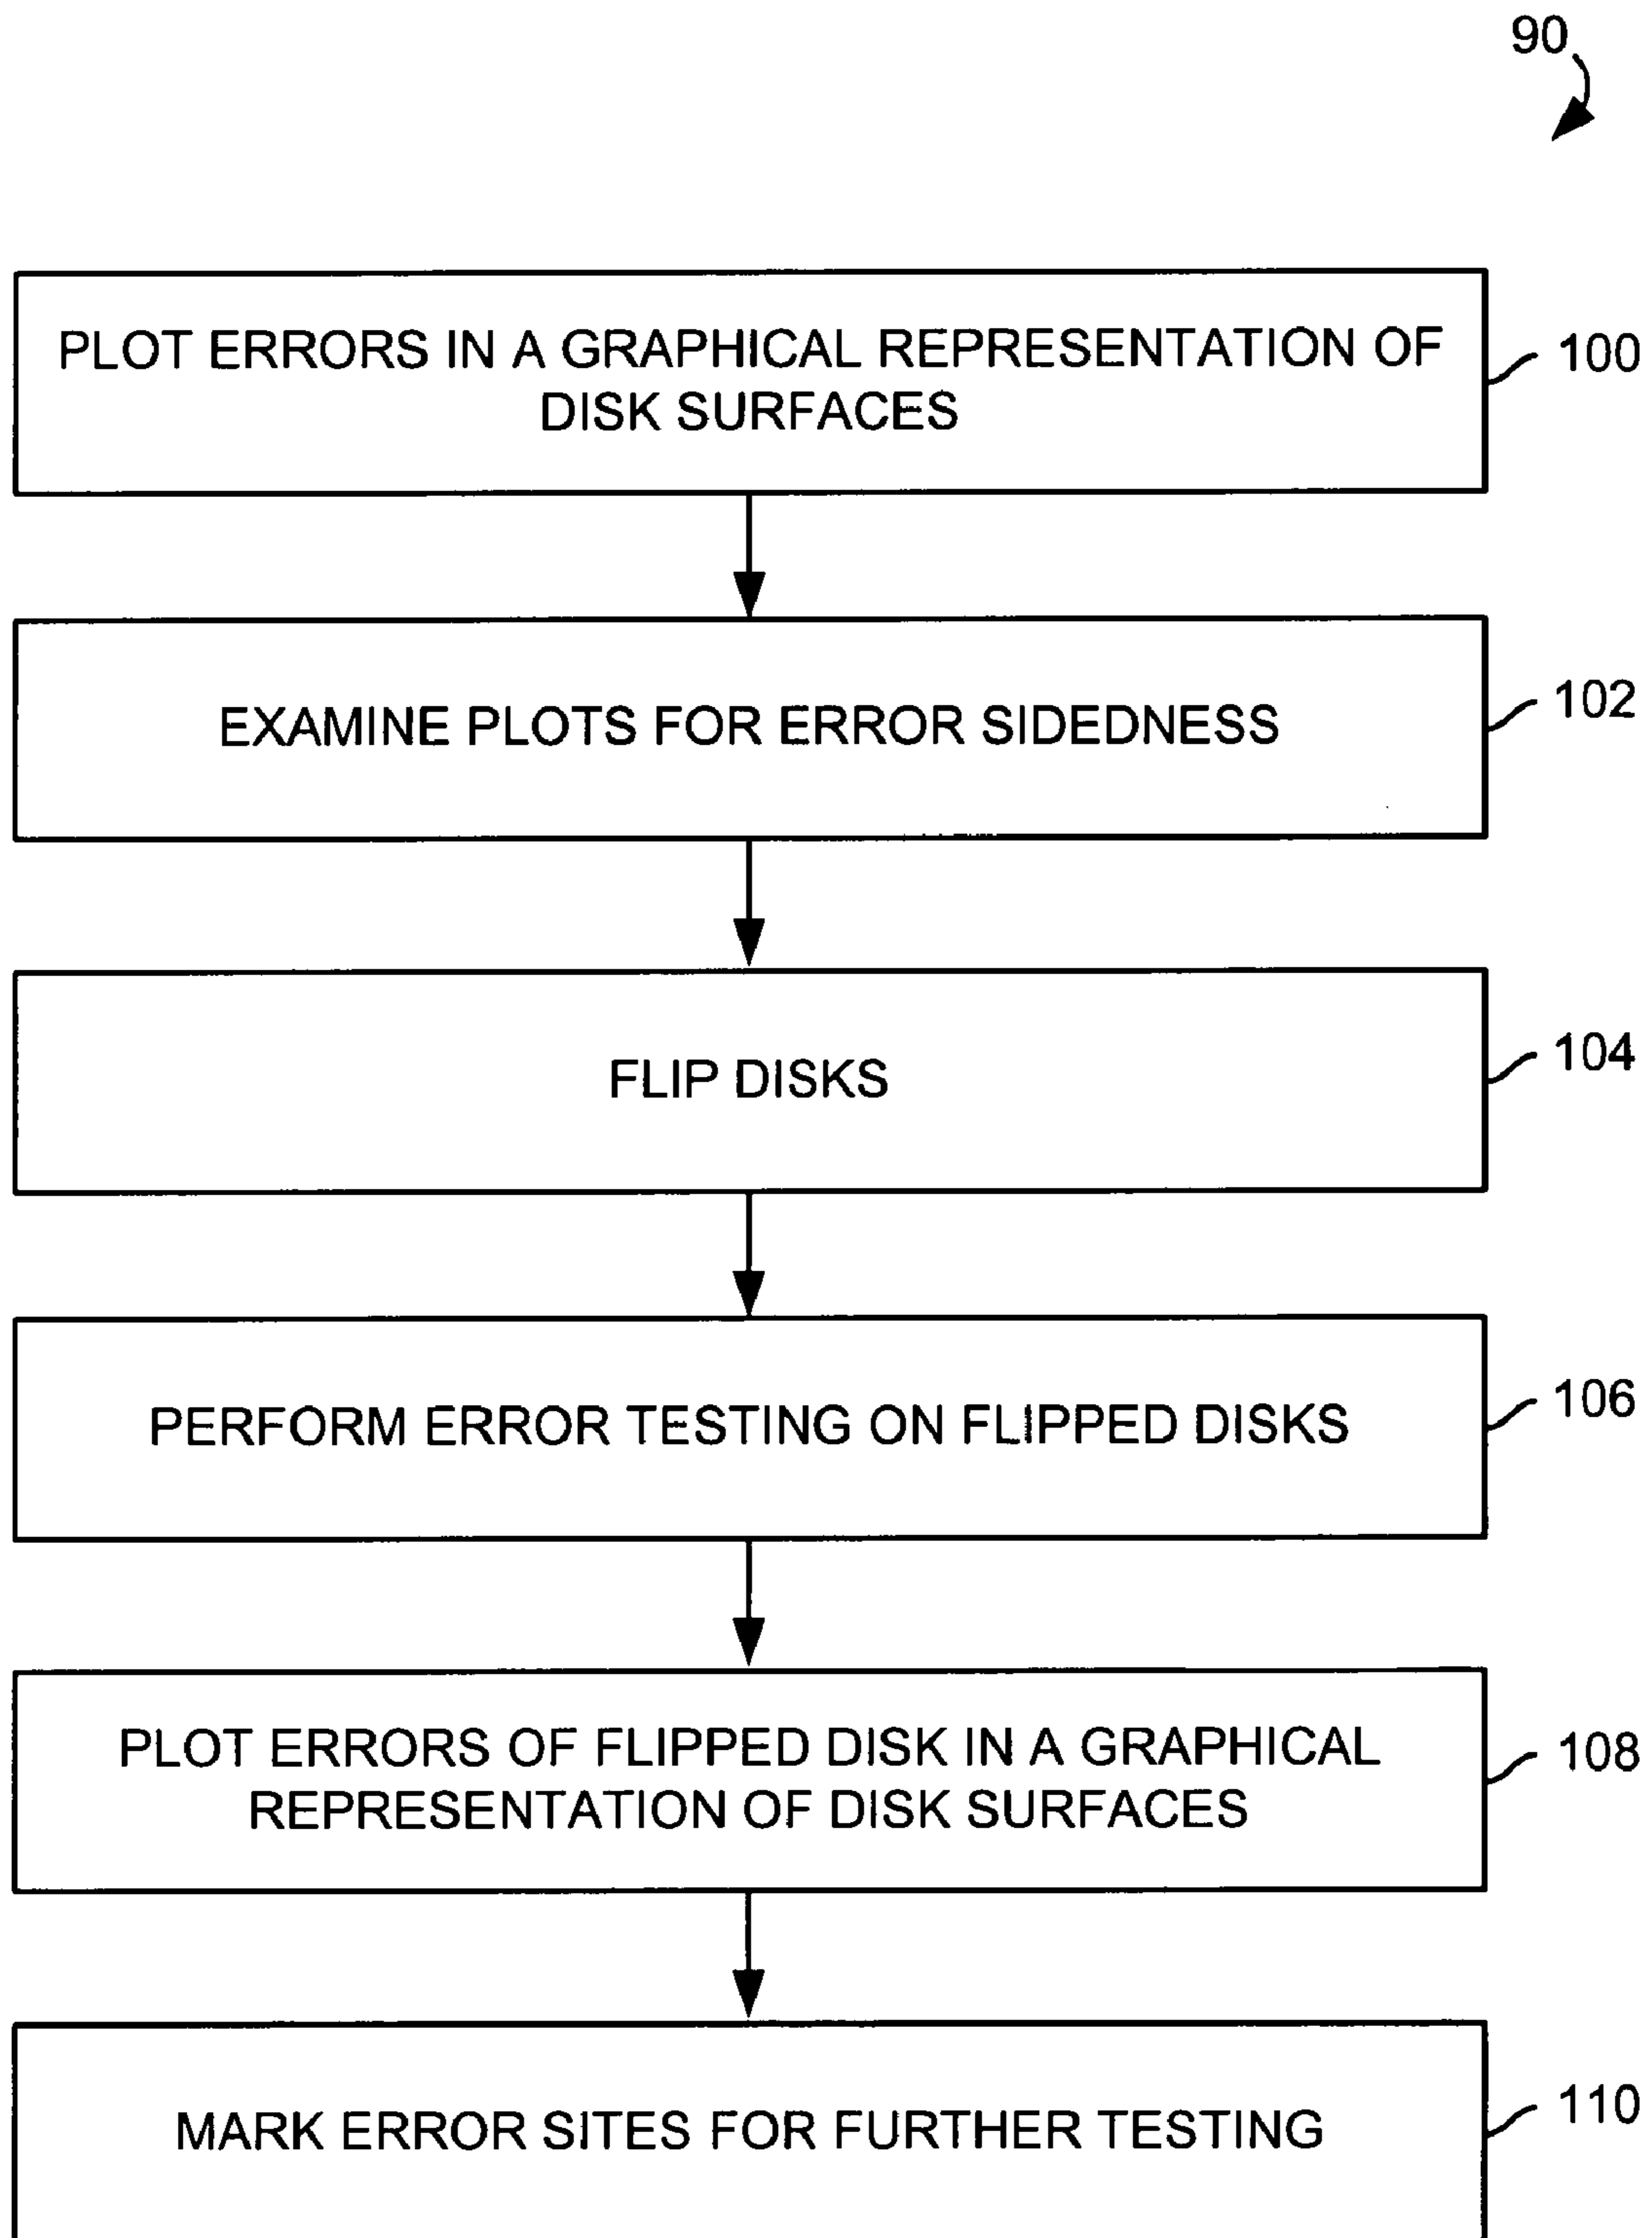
90

PLOT ERRORS IN A GRAPHICAL REPRESENTATION OF DISK SURFACES

100

EXAMINE PLOTS FOR ERROR SIDEDNESS

102

FLIP DISKS

104

PERFORM ERROR TESTING ON FLIPPED DISKS

106

PLOT ERRORS OF FLIPPED DISK IN A GRAPHICAL REPRESENTATION OF DISK SURFACES

108

MARK ERROR SITES FOR FURTHER TESTING

110